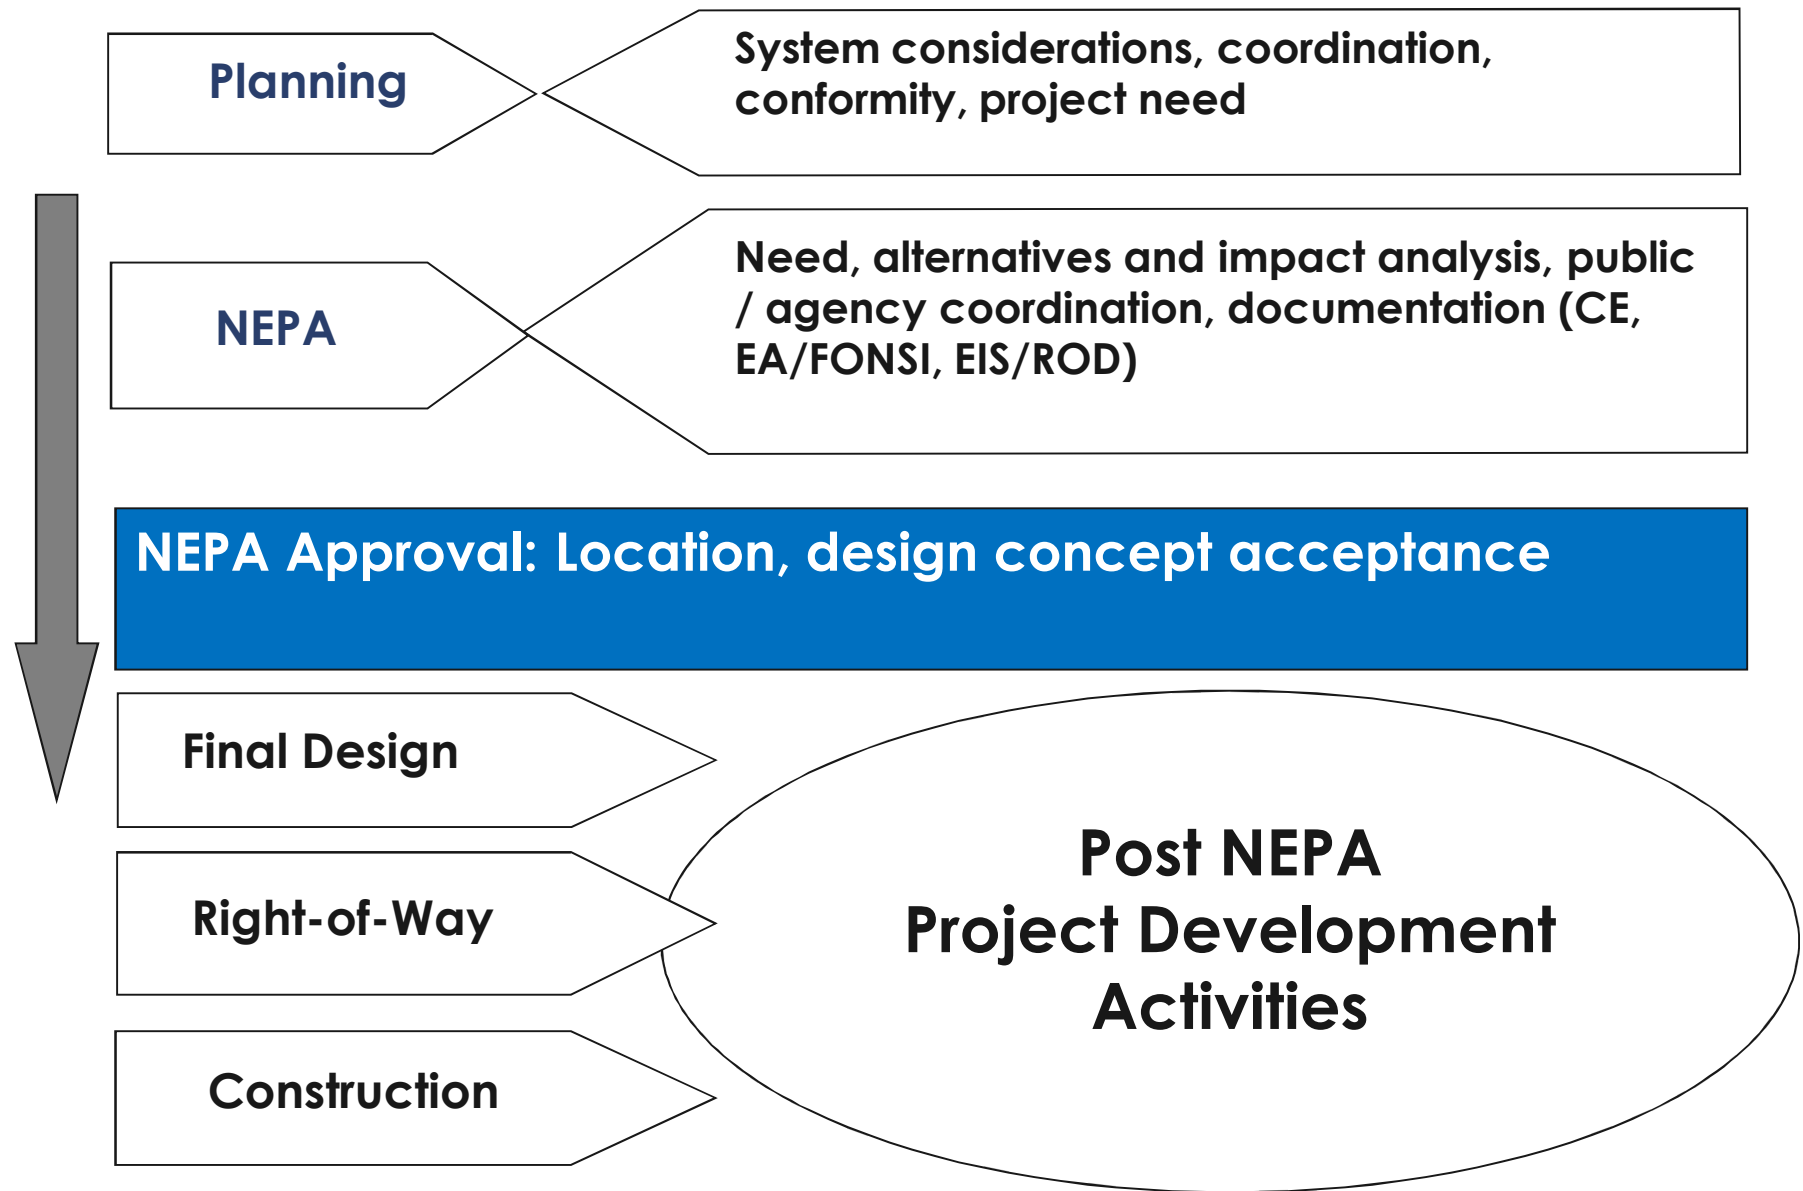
Planning

System considerations, coordination, conformity, project need

NEPA

Need, alternatives and impact analysis, public / agency coordination, documentation (CE, EA/FONSI, EIS/ROD)

NEPA Approval: Location, design concept acceptance

Final Design

Right-of-Way

Construction

Post NEPA
Project Development
Activities